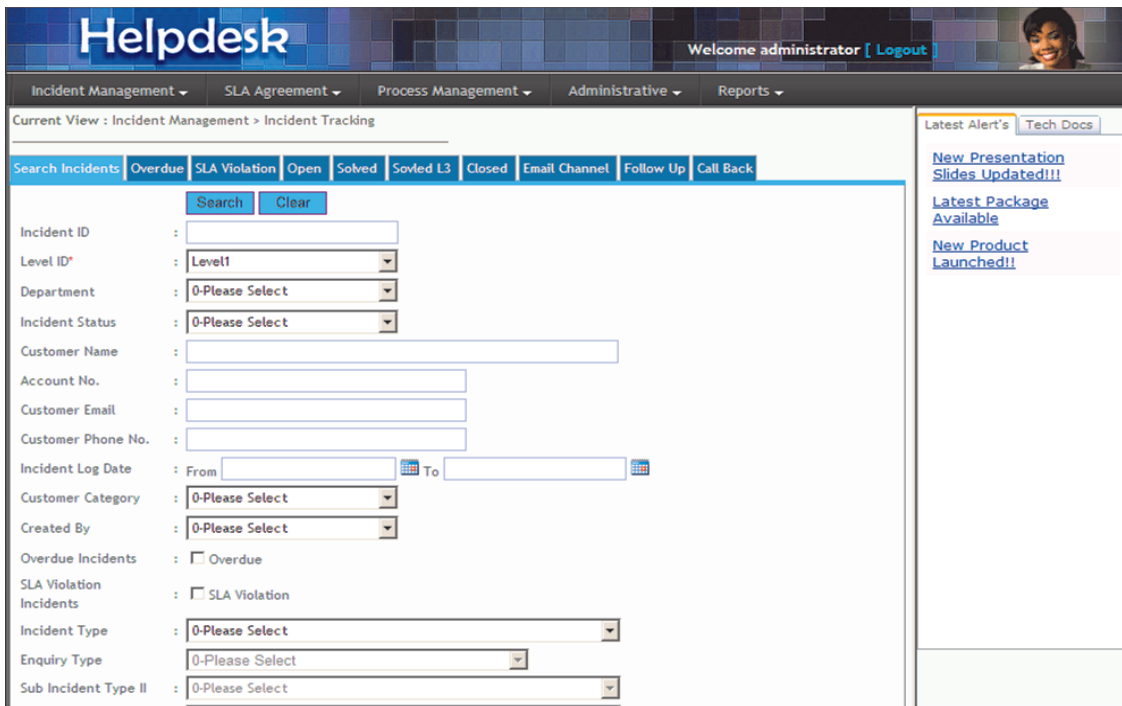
Helpdesk

Welcome administrator [ Logout ]

Incident Management ▾ SLA Agreement ▾ Process Management ▾ Administrative ▾ Reports ▾

Current View : Incident Management > Incident Tracking

Search Incidents | Overdue | SLA Violation | Open | Solved | Sovled L3 | Closed | Email Channel | Follow Up | Call Back

Search Clear

Incident ID :

Level ID* : Level1

Department : 0-Please Select

Incident Status : 0-Please Select

Customer Name :

Account No. :

Customer Email :

Customer Phone No. :

Incident Log Date : From To

Customer Category : 0-Please Select

Created By : 0-Please Select

Overdue Incidents : Overdue

SLA Violation Incidents : SLA Violation

Incident Type : 0-Please Select

Enquiry Type 0-Please Select

Sub Incident Type II : 0-Please Select

Latest Alert's | Tech Docs

New Presentation Slides Updated!!!

Latest Package Available

New Product Launched!!